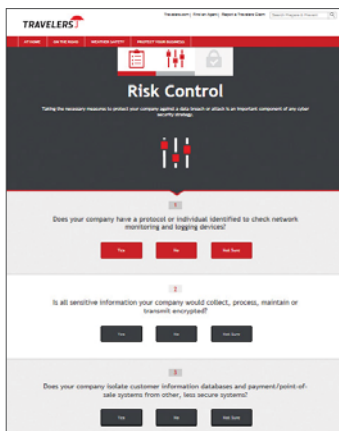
TRAVELERS

Travelers.com | Find an Agent | Report a Travelers Claim | Search Prepare & Prevent

AT HOME | ON THE ROAD | WEATHER SAFETY | PROTECT YOUR BUSINESS

Risk Control

Taking the necessary measures to protect your company against a data breach or attack is an important component of any cyber security strategy.

1

Does your company have a protocol or individual identified to check network monitoring and logging devices?

Yes | No | Not Sure

2

Is all sensitive information your company would collect, process, maintain or transmit encrypted?

Yes | No | Not Sure

3

Does your company isolate customer information databases and payment/point-of-sale systems from other, less secure systems?

Yes | No | Not Sure